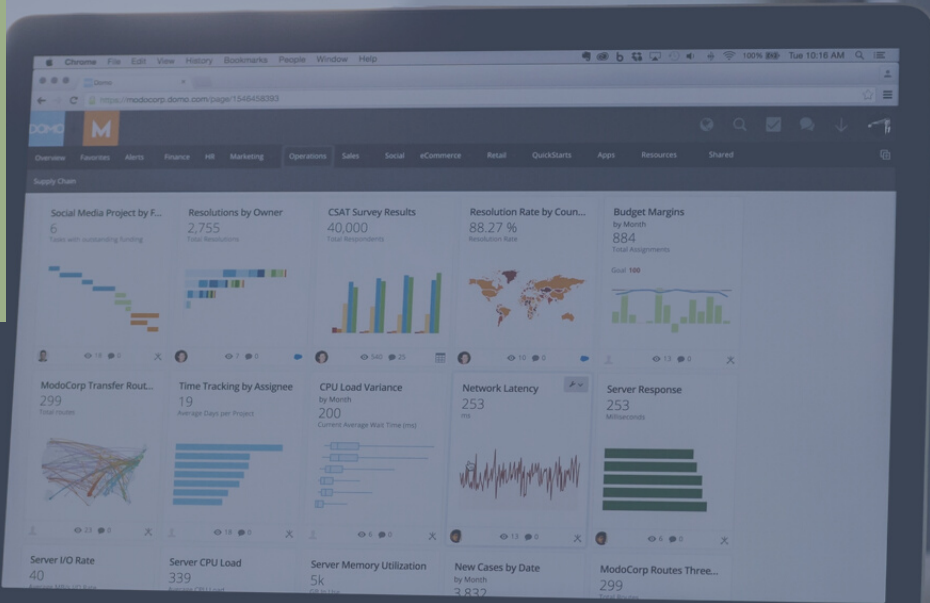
Chrome File Edit View History Bookmarks People Window Help

100% Tue 10:16 AM

Domo

https://modocorp.domo.com/page/1548458093

DOMO

M

Overview Favorites Alerts Finance HR Marketing Operations Sales Social eCommerce Retail QuickStarts Apps Resources Shared

Supply Chain

Social Media Project by F...
6
Tasks with outstanding funding

Resolutions by Owner
2,755
Total Resolutions

CSAT Survey Results
40,000
Total Respondents

Resolution Rate by Coun...
88.27 %
Resolution Rate

Budget Margins
by Month
884
Total Assignments
Goal 100

18 0

7 0

340 25

10 0

12 0

ModoCorp Transfer Rout...
299
Total routes

Time Tracking by Assignee
19
Average Days per Project

CPU Load Variance
by Month
200
Current Average Wait Time (ms)

Network Latency
253
ms

Server Response
253
Milliseconds

23 0

18 0

6 0

13 0

6 0

Server I/O Rate
40

Server CPU Load
339

Server Memory Utilization
5k

New Cases by Date
by Month
3,832

ModoCorp Routes Three...
299